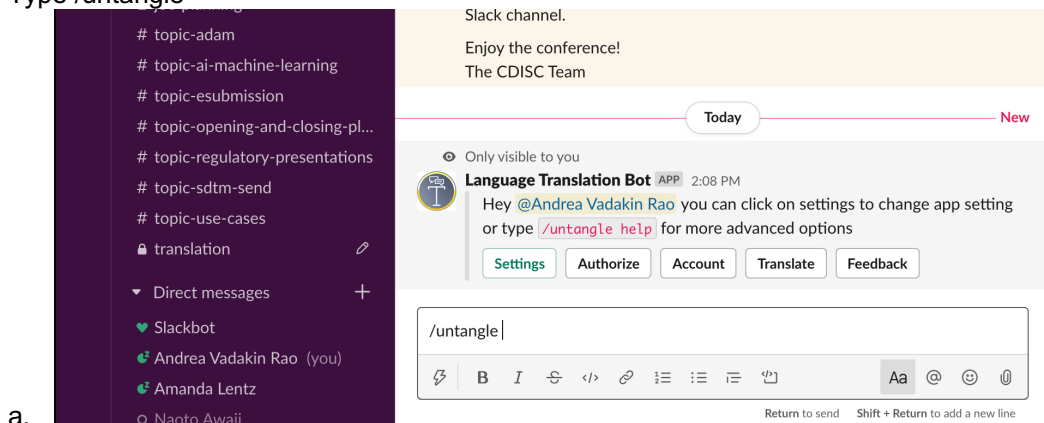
Type /untangle

# topic-adam
# topic-ai-machine-learning
# topic-esubmission
# topic-opening-and-closing-pl...
# topic-regulatory-presentations
# topic-sdtm-send
# topic-use-cases
translation
Direct messages
Slackbot
Andrea Vadakin Rao (you)
Amanda Lentz
Naoto Awaji

Slack channel.

Enjoy the conference!
The CDISC Team

Today
New

Only visible to you
Language Translation Bot APP 2:08 PM
Hey @Andrea Vadakin Rao you can click on settings to change app setting or type /untangle help for more advanced options

Settings | Authorize | Account | Translate | Feedback

/untangle

Aa

Return to send Shift + Return to add a new line

a.